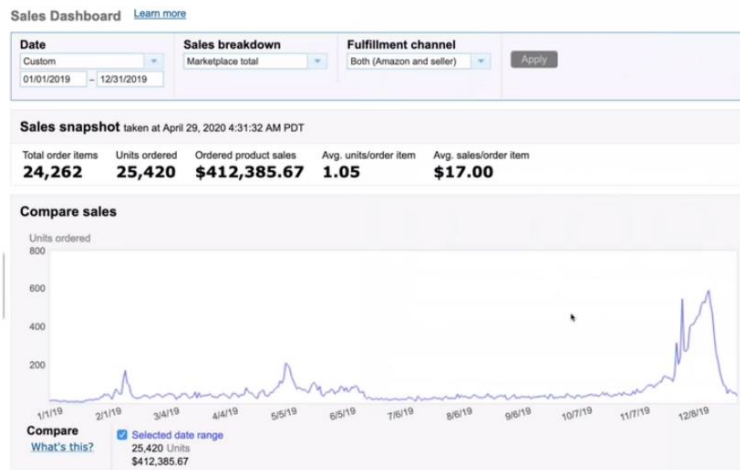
Sales Dashboard Learn more

Date
Custom
01/01/2019 – 12/31/2019

Sales breakdown
Marketplace total

Fulfillment channel
Both (Amazon and seller)

Apply

Sales snapshot taken at April 29, 2020 4:31:32 AM PDT

| Total order items | Units ordered | Ordered product sales | Avg. units/order item | Avg. sales/order item |
|---|---|---|---|---|
| 24,262 | 25,420 | $412,385.67 | 1.05 | $17.00 |

Compare sales

Units ordered
800
600
400
200

1/1/19 2/1/19 3/4/19 4/4/19 5/5/19 6/5/19 7/6/19 8/6/19 9/6/19 10/7/19 11/7/19 12/8/19

Compare
What's this?

Selected date range
25,420 Units
$412,385.67